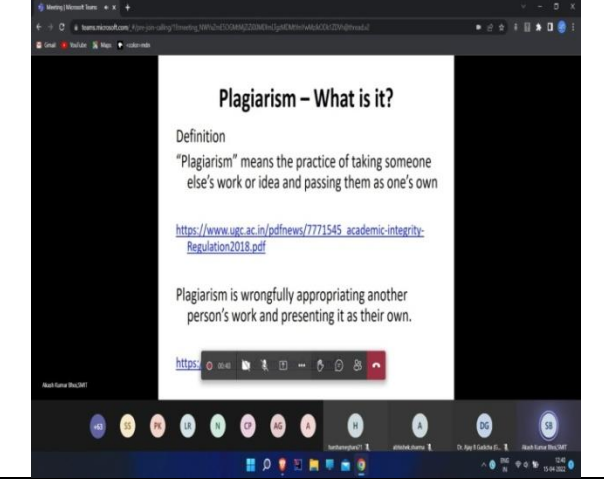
Meeting | Microsoft Teams

teams.microsoft.com

Gmail YouTube Maps

Plagiarism – What is it?

Definition

"Plagiarism" means the practice of taking someone else's work or idea and passing them as one's own

https://www.ugc.ac.in/pdfnews/7771545_academic-integrity-Regulation2018.pdf

Plagiarism is wrongfully appropriating another person's work and presenting it as their own.

https:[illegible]

00:40

Akash Kumar Bhoi,SMIT

+63 SS PK LR N CP AG A H A DG SB

harsharanjtara11

abhishek.sharma

Dr. Ajay R Gaidcha (G...

Akash Kumar Bhoi,SMIT

12:40
15-04-2022